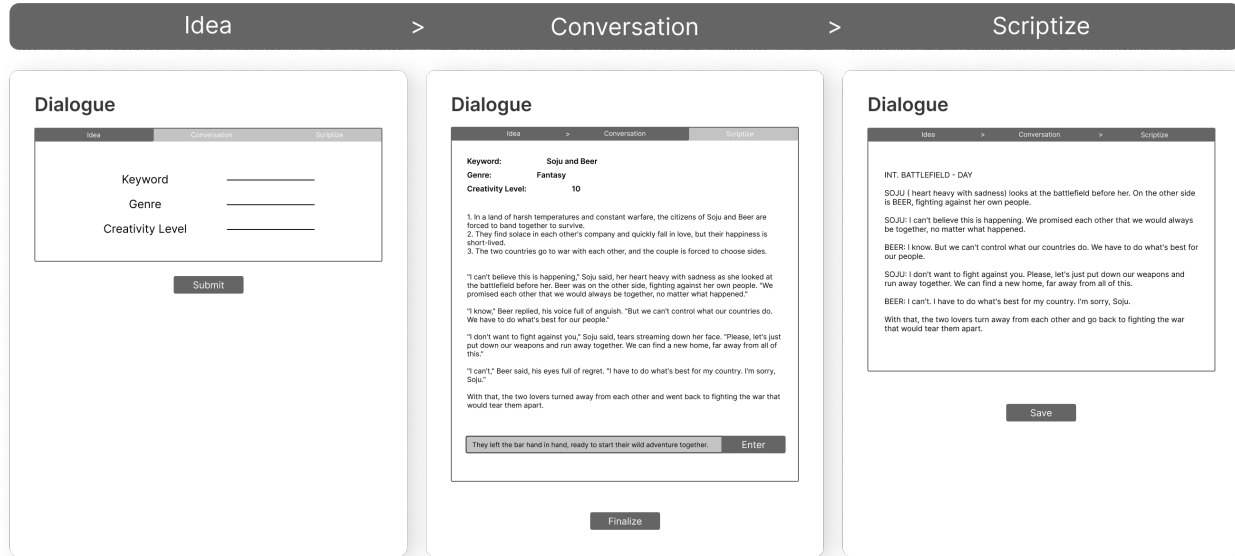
Idea > Conversation > Scriptize

Dialogue

Idea Conversation Scriptize

Keyword

Genre

Creativity Level

Submit

Dialogue

Idea > Conversation Scriptize

Keyword: Soju and Beer

Genre: Fantasy

Creativity Level: 10

1. In a land of harsh temperatures and constant warfare, the citizens of Soju and Beer are forced to band together to survive.
2. They find solace in each other's company and quickly fall in love, but their happiness is short-lived.
3. The two countries go to war with each other, and the couple is forced to choose sides.

"I can't believe this is happening," Soju said, her heart heavy with sadness as she looked at the battlefield before her. Beer was on the other side, fighting against her own people. "We promised each other that we would always be together, no matter what happened."

"I know," Beer replied, his voice full of anguish. "But we can't control what our countries do. We have to do what's best for our people."

"I don't want to fight against you," Soju said, tears streaming down her face. "Please, let's just put down our weapons and run away together. We can find a new home, far away from all of this."

"I can't," Beer said, his eyes full of regret. "I have to do what's best for my country. I'm sorry, Soju."

With that, the two lovers turned away from each other and went back to fighting the war that would tear them apart.

They left the bar hand in hand, ready to start their wild adventure together. Enter

Finalize

Dialogue

Idea > Conversation > Scriptize

INT. BATTLEFIELD - DAY

SOJU ( heart heavy with sadness) looks at the battlefield before her. On the other side is BEER, fighting against her own people.

SOJU: I can't believe this is happening. We promised each other that we would always be together, no matter what happened.

BEER: I know. But we can't control what our countries do. We have to do what's best for our people.

SOJU: I don't want to fight against you. Please, let's just put down our weapons and run away together. We can find a new home, far away from all of this.

BEER: I can't. I have to do what's best for my country. I'm sorry, Soju.

With that, the two lovers turn away from each other and go back to fighting the war that would tear them apart.

Save